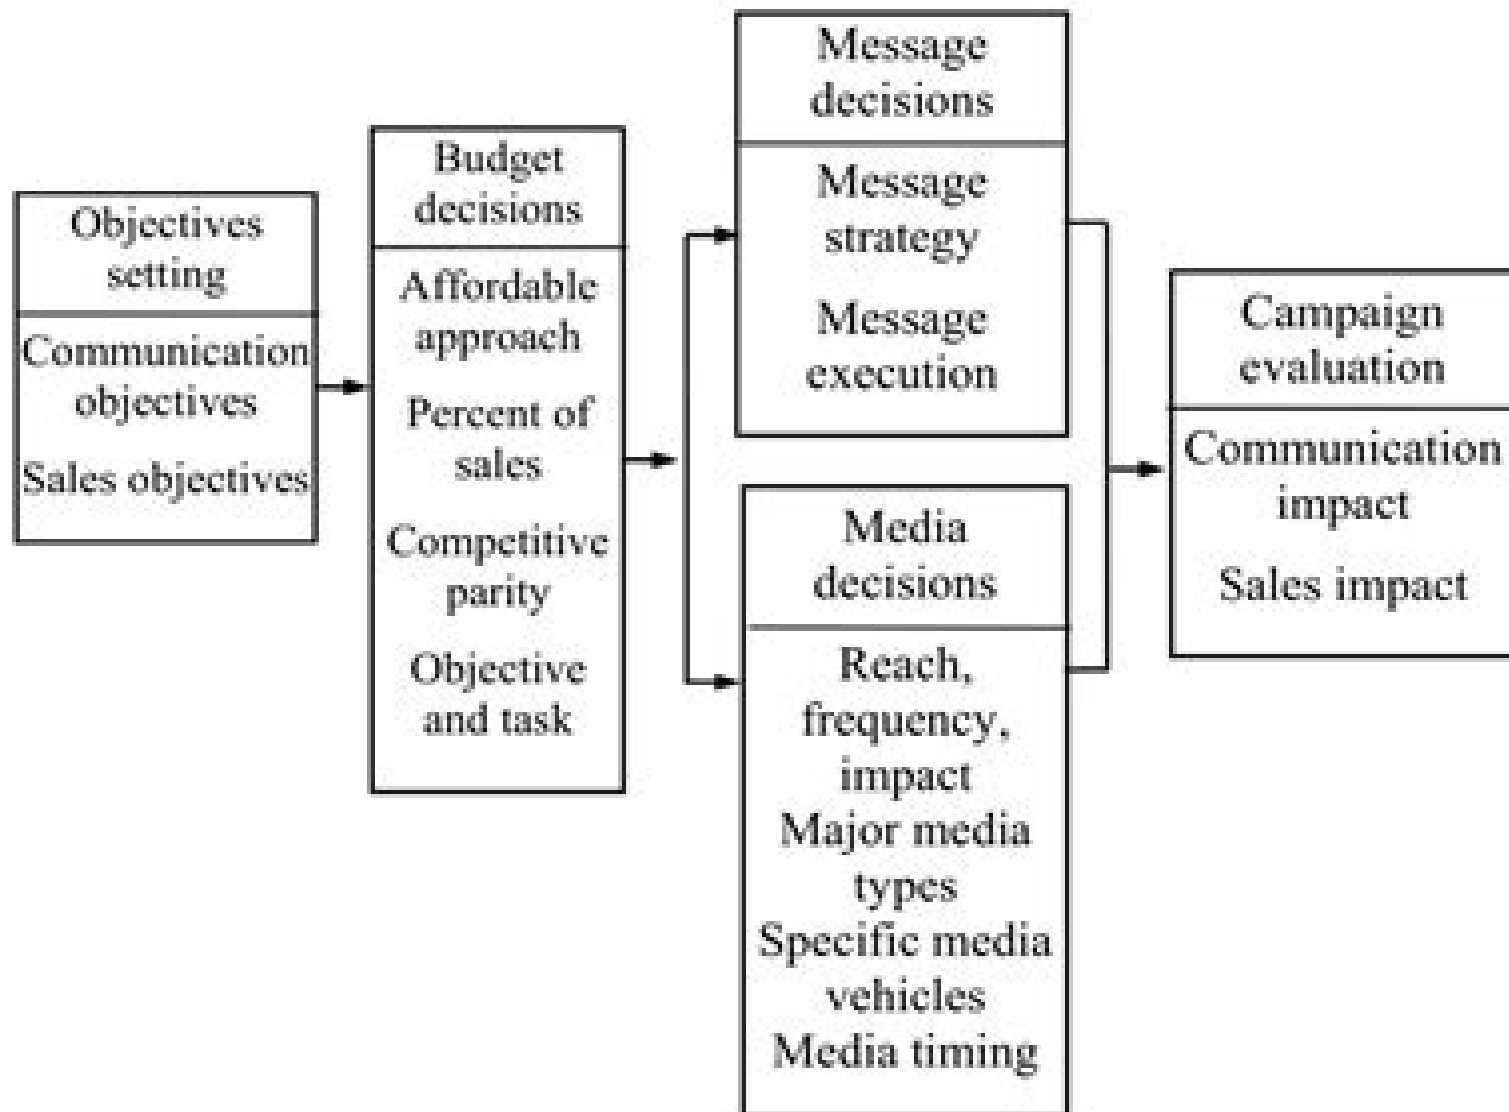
Objectives setting

Communication objectives

Sales objectives

Budget decisions

Affordable approach

Percent of sales

Competitive parity

Objective and task

Message decisions

Message strategy

Message execution

Media decisions

Reach, frequency, impact

Major media types

Specific media vehicles

Media timing

Campaign evaluation

Communication impact

Sales impact